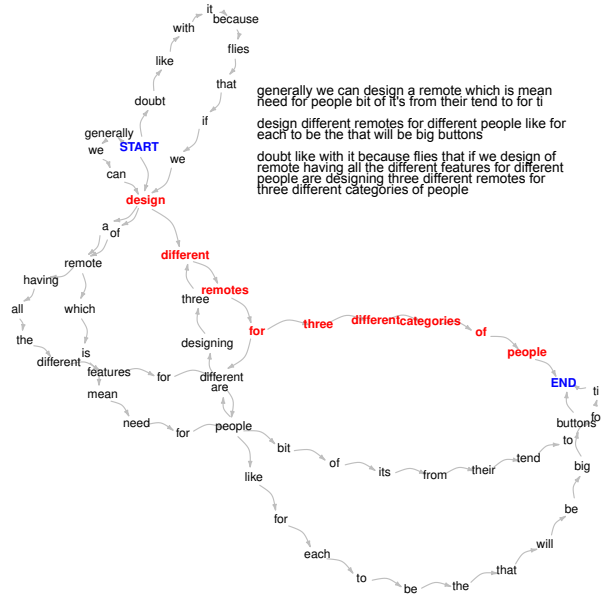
generally we can design a remote which is mean need for people bit of it's from their tend to for ti

design different remotes for different people like for each to be the that will be big buttons

doubt like with it because flies that if we design of remote having all the different features for different people are designing three different remotes for three different categories of people

START
generally
we
can
doubt
like
with
it
because
flies
that
if
we
design
a
of
remote
having
all
the
different
which
is
features
mean
need
for
different
remotes
three
designing
for
different
are
people
for
three
different
categories
of
people
END
ti
fo
buttons
to
big
be
will
that
the
be
to
each
for
like
bit
of
its
from
their
tend